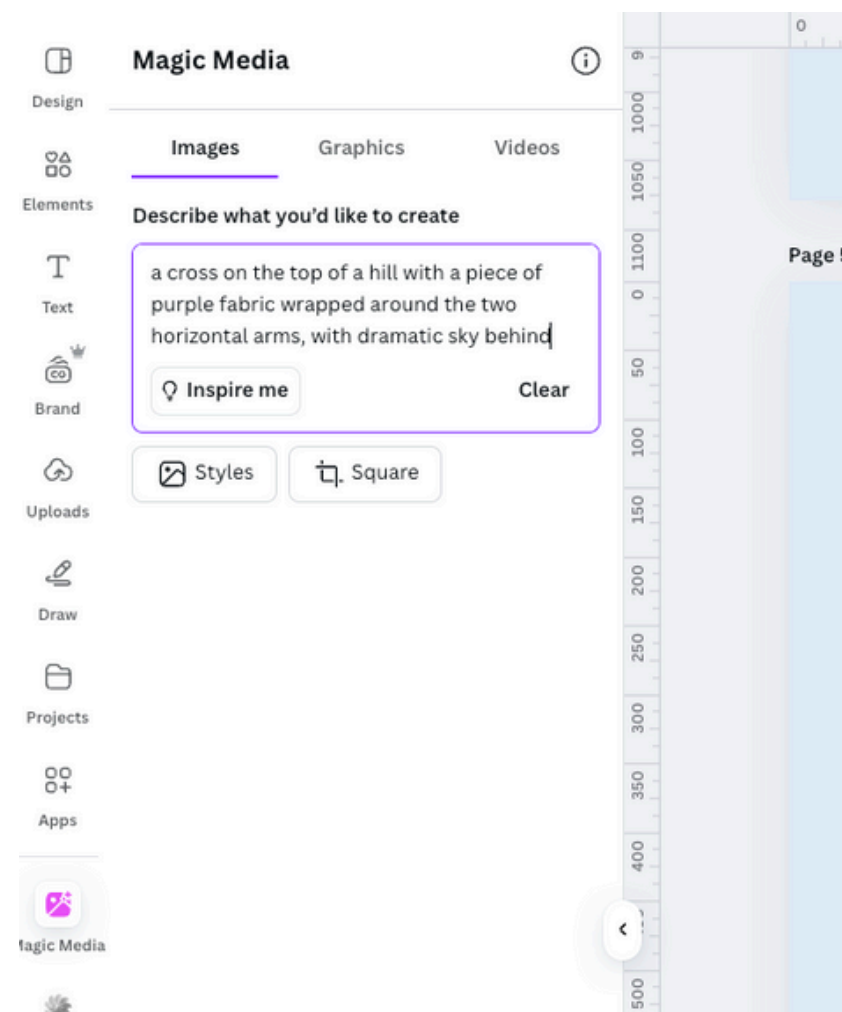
Design

Elements

Text

Brand

Uploads

Draw

Projects

Apps

lagic Media

Magic Media

Images Graphics Videos

Describe what you'd like to create

a cross on the top of a hill with a piece of purple fabric wrapped around the two horizontal arms, with dramatic sky behind

Inspire me

Clear

Styles

Square

0

950
1000
1050
1100
0
50
100
150
200
250
300
350
400
500

Page !